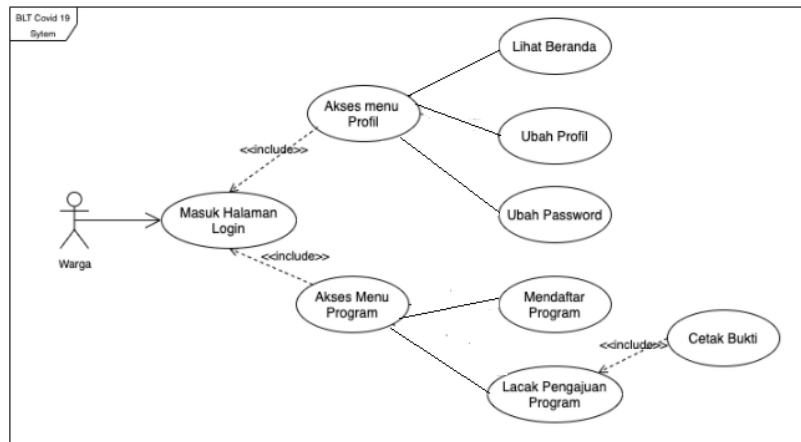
BLT Covid 19 Sytem

Lihat Beranda

Akses menu Profil

<<include>>

Ubah Profil

Masuk Halaman Login

Ubah Password

Warga

<<include>>

Akses Menu Program

Mendaftar Program

Cetak Bukti

<<include>>

Lacak Pengajuan Program